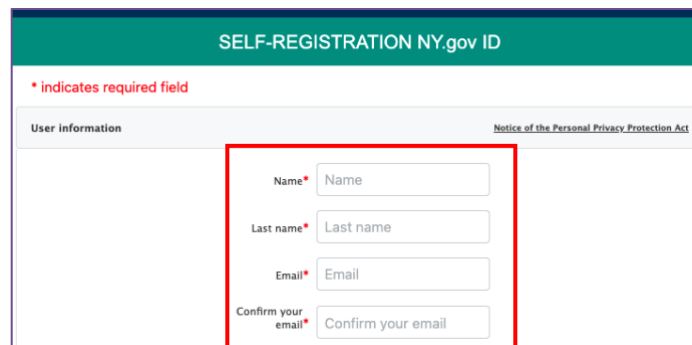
SELF-REGISTRATION NY.gov ID

* indicates required field

User information

Notice of the Personal Privacy Protection Act

Name* Name

Last name* Last name

Email* Email

Confirm your email* Confirm your email